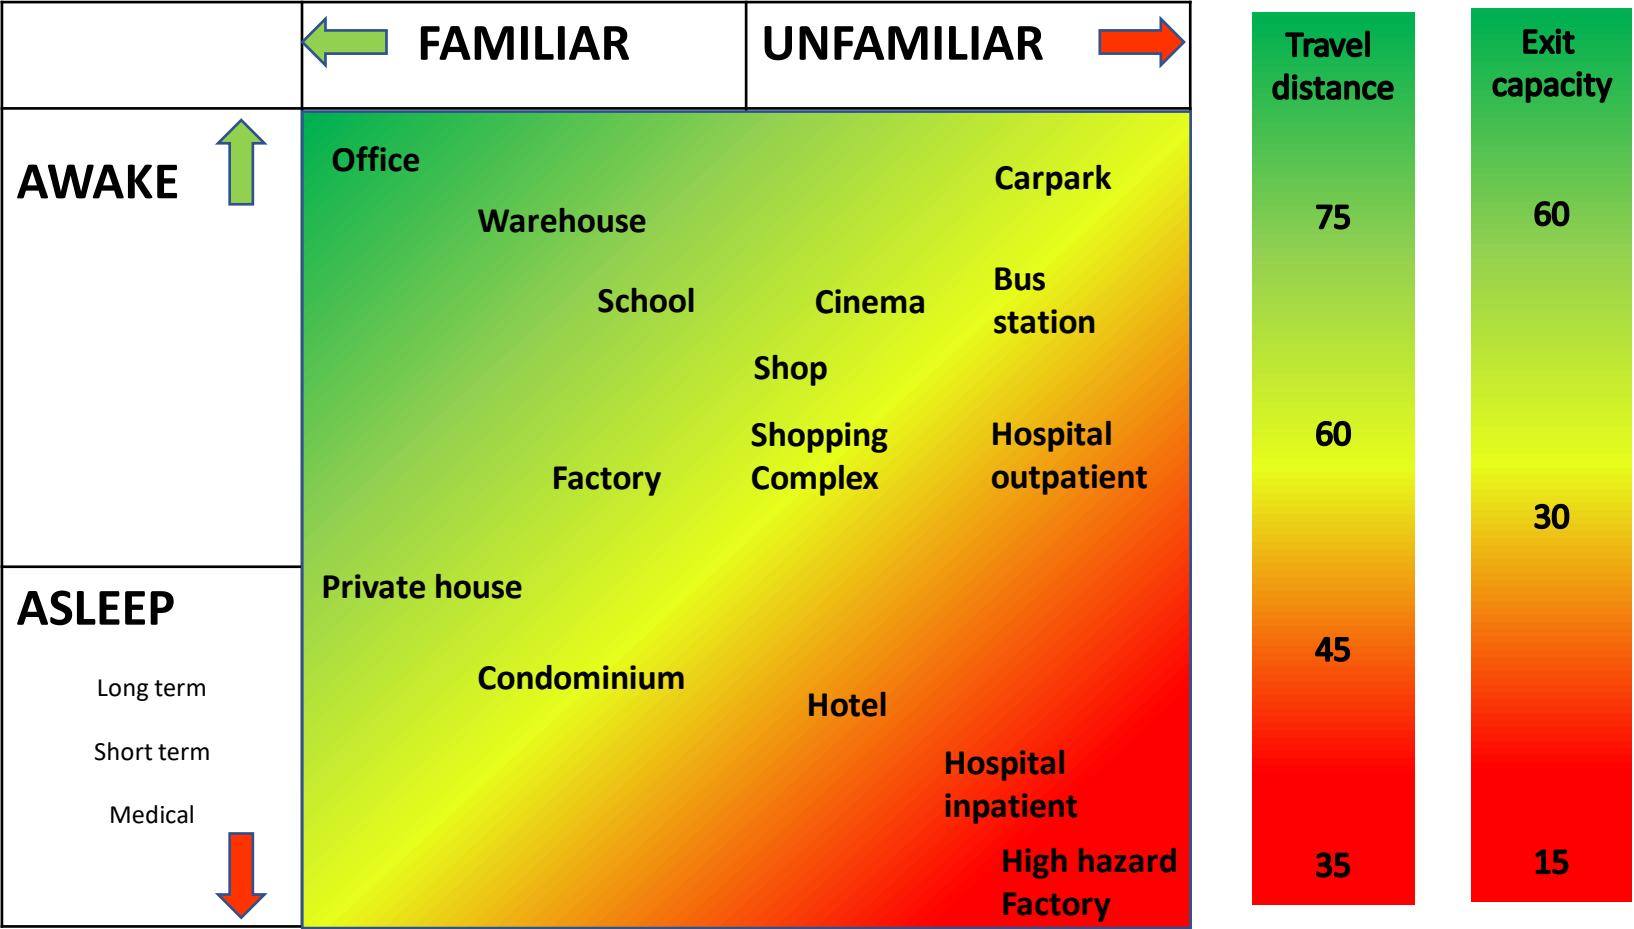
| | FAMILIAR | UNFAMILIAR |
|---|---|---|

AWAKE

ASLEEP

Long term

Short term

Medical

Office

Carpark

Warehouse

School

Cinema

Bus station

Shop

Shopping Complex

Hospital outpatient

Factory

Private house

Condominium

Hotel

Hospital inpatient

High hazard Factory

Travel distance

75

60

45

35

Exit capacity

60

30

15